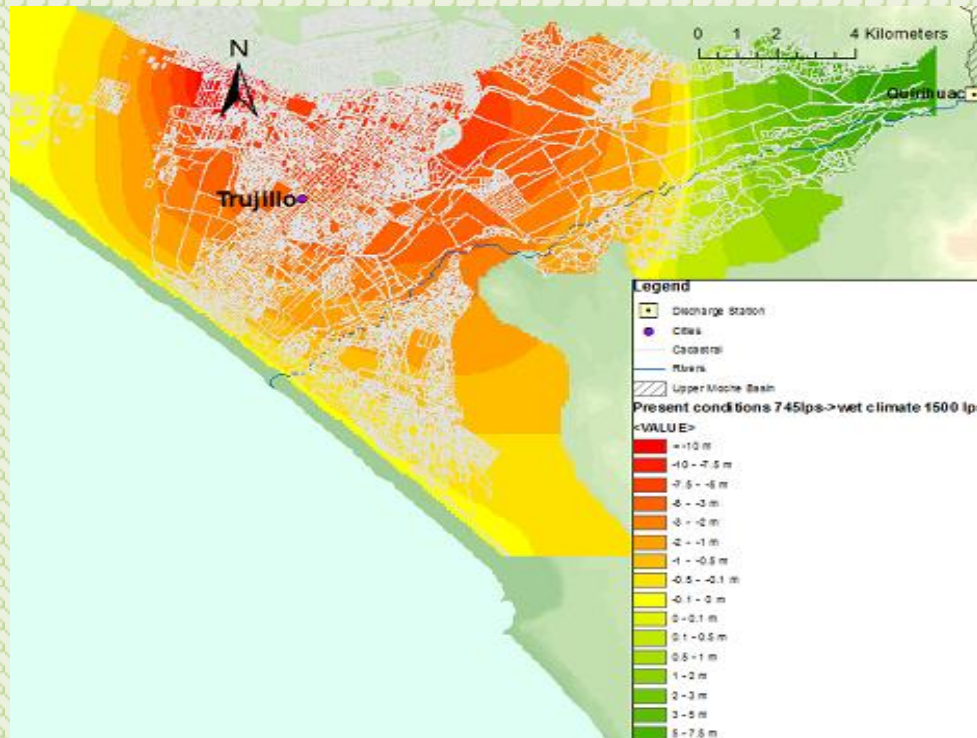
N

0 1 2 4 Kilometers

Quirihuac

Trujillo

Legend

Discharge Station

Cities

Catastral

Rivers

Upper Moche Basin

Present conditions 745lps->wet climate 1500 lp

<VALUE>

-10 m

-10 - -7.5 m

-7.5 - -5 m

-5 - -3 m

-3 - -2 m

-2 - -1 m

-1 - -0.5 m

-0.5 - -0.1 m

-0.1 - 0 m

0 - 0.1 m

0.1 - 0.5 m

0.5 - 1 m

1 - 2 m

2 - 3 m

3 - 5 m

5 - 7.5 m